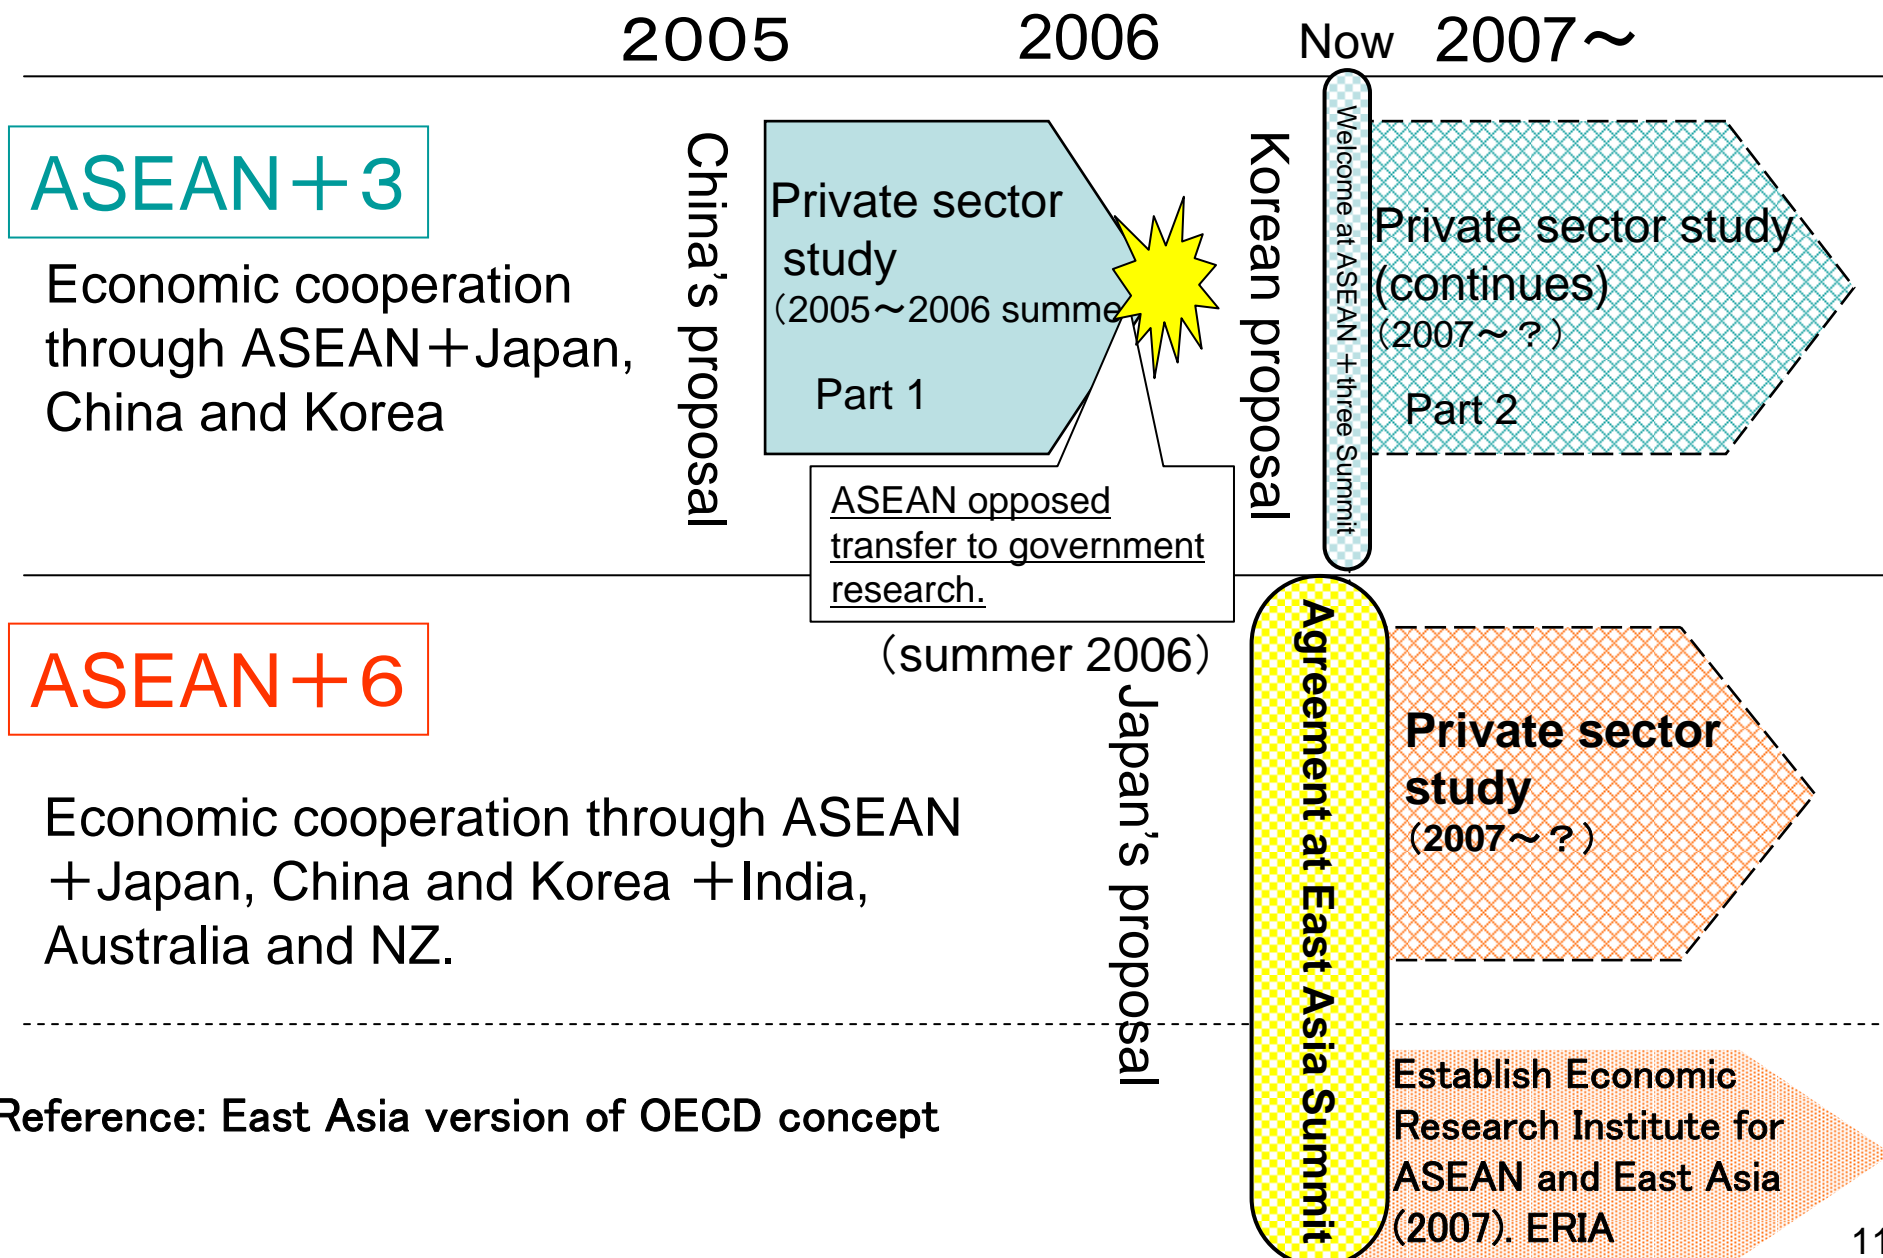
2005 2006 Now 2007～

ASEAN＋3

Economic cooperation through ASEAN＋Japan, China and Korea

China's proposal

Private sector study
（2005～2006 summe

Part 1

ASEAN opposed transfer to government research.

（summer 2006）

Korean proposal

Welcome at ASEAN ＋three Summit

Private sector study (continues)
（2007～？）

Part 2

ASEAN＋6

Economic cooperation through ASEAN ＋Japan, China and Korea ＋India, Australia and NZ.

Japan's proposal

Agreement at East Asia Summit

Private sector study
（2007～？）

Reference: East Asia version of OECD concept

Establish Economic Research Institute for ASEAN and East Asia (2007). ERIA

11